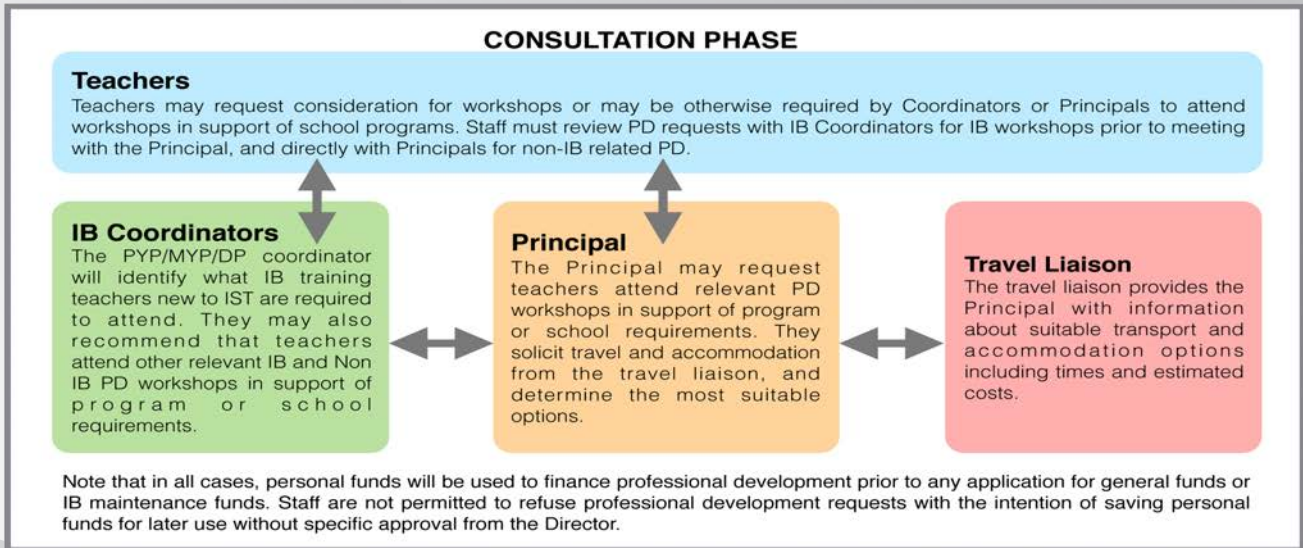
CONSULTATION PHASE

Teachers
Teachers may request consideration for workshops or may be otherwise required by Coordinators or Principals to attend workshops in support of school programs. Staff must review PD requests with IB Coordinators for IB workshops prior to meeting with the Principal, and directly with Principals for non-IB related PD.

IB Coordinators
The PYP/MYP/DP coordinator will identify what IB training teachers new to IST are required to attend. They may also recommend that teachers attend other relevant IB and Non IB PD workshops in support of program or school requirements.

Principal
The Principal may request teachers attend relevant PD workshops in support of program or school requirements. They solicit travel and accommodation from the travel liaison, and determine the most suitable options.

Travel Liaison
The travel liaison provides the Principal with information about suitable transport and accommodation options including times and estimated costs.

Note that in all cases, personal funds will be used to finance professional development prior to any application for general funds or IB maintenance funds. Staff are not permitted to refuse professional development requests with the intention of saving personal funds for later use without specific approval from the Director.